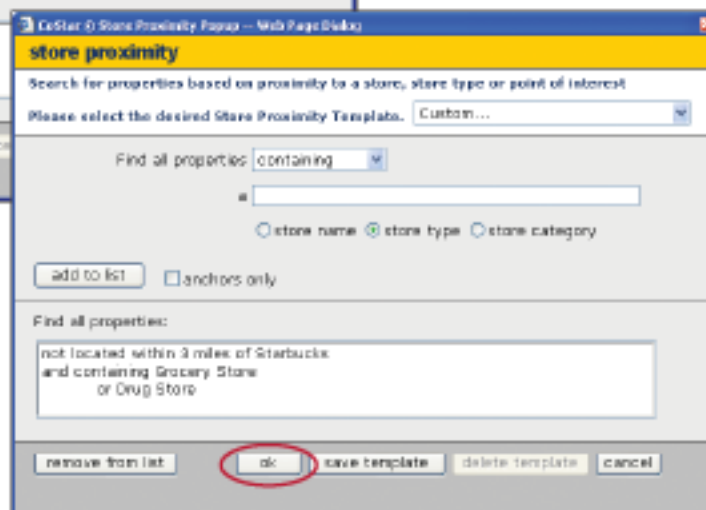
CoStar ® Store Proximity Popup -- Web Page Dialog

store proximity

Search for properties based on proximity to a store, store type or point of interest

Please select the desired Store Proximity Template. Custom...

Find all properties containing

a

store name store type store category

add to list

anchors only

Find all properties:

not located within 3 miles of Starbucks
and containing Grocery Store
or Drug Store

remove from list ok save template delete template cancel